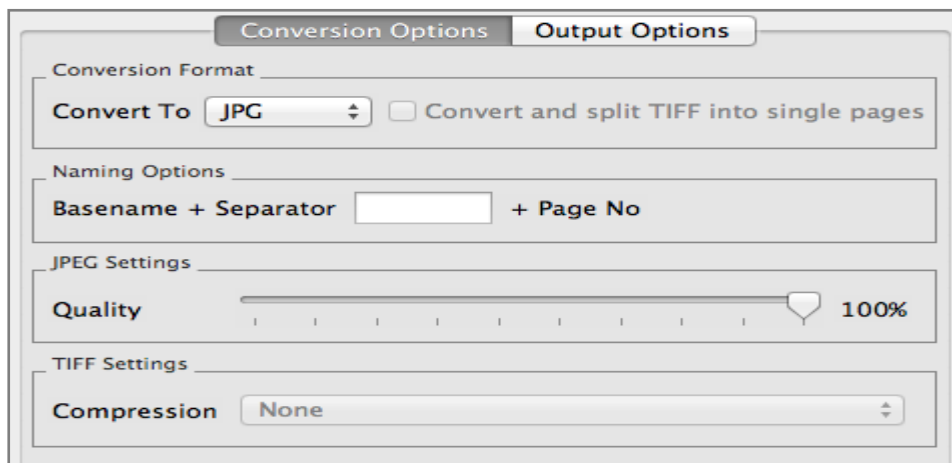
Conversion Options Output Options

Conversion Format

Convert To JPG

Convert and split TIFF into single pages

Naming Options

Basename + Separator + Page No

JPEG Settings

Quality 100%

TIFF Settings

Compression None